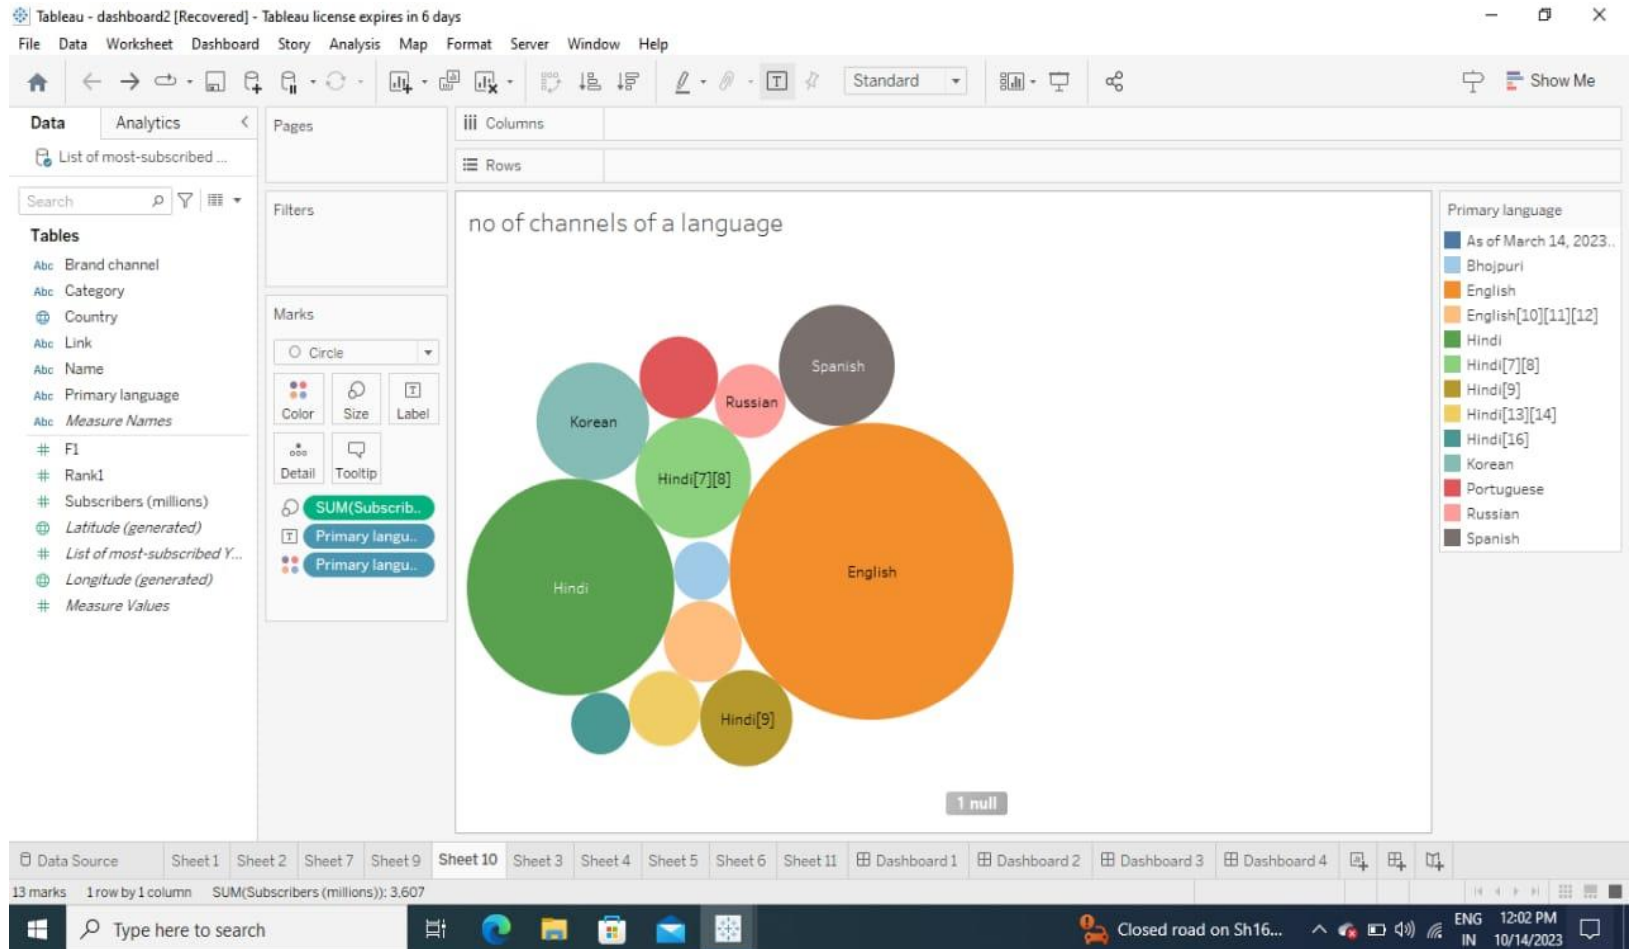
Tableau - dashboard2 [Recovered] - Tableau license expires in 6 days

File Data Worksheet Dashboard Story Analysis Map Format Server Window Help

Standard

Show Me

Data Analytics

List of most-subscribed ...

Search

Tables

Abc Brand channel
Abc Category
Country
Abc Link
Abc Name
Abc Primary language
Abc Measure Names
# F1
# Rank1
# Subscribers (millions)
Latitude (generated)
# List of most-subscribed Y...
Longitude (generated)
# Measure Values

Pages

Filters

Marks

Circle

Color Size Label

Detail Tooltip

SUM(Subscrib..
Primary langu..
Primary langu..

Columns

Rows

no of channels of a language

Spanish
Russian
Korean
Hindi[7][8]
Hindi
English
Hindi[9]

1 null

Primary language

As of March 14, 2023..
Bhojpuri
English
English[10][11][12]
Hindi
Hindi[7][8]
Hindi[9]
Hindi[13][14]
Hindi[16]
Korean
Portuguese
Russian
Spanish

Data Source Sheet 1 Sheet 2 Sheet 7 Sheet 9 Sheet 10 Sheet 3 Sheet 4 Sheet 5 Sheet 6 Sheet 11 Dashboard 1 Dashboard 2 Dashboard 3 Dashboard 4

13 marks 1 row by 1 column SUM(Subscribers (millions)): 3,607

Type here to search

Closed road on Sh16...

ENG IN 12:02 PM 10/14/2023